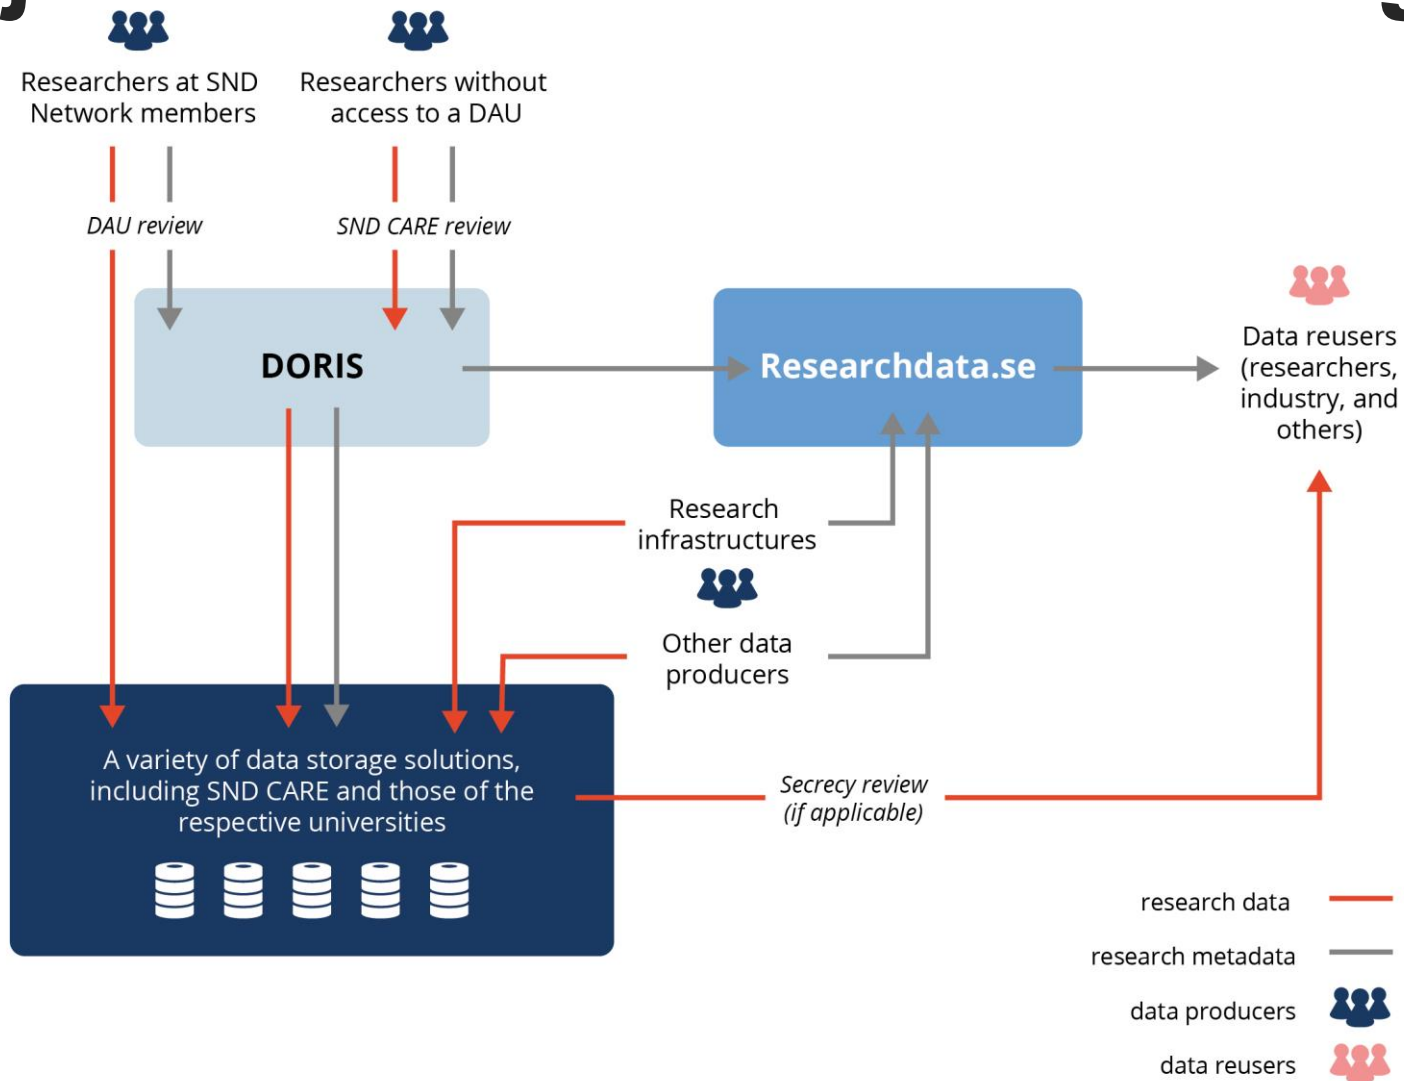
Researchers at SND Network members

Researchers without access to a DAU

DAU review

SND CARE review

DORIS

Researchdata.se

Data reusers (researchers, industry, and others)

Research infrastructures

Other data producers

A variety of data storage solutions, including SND CARE and those of the respective universities

Secrecy review (if applicable)

research data

research metadata

data producers

data reusers